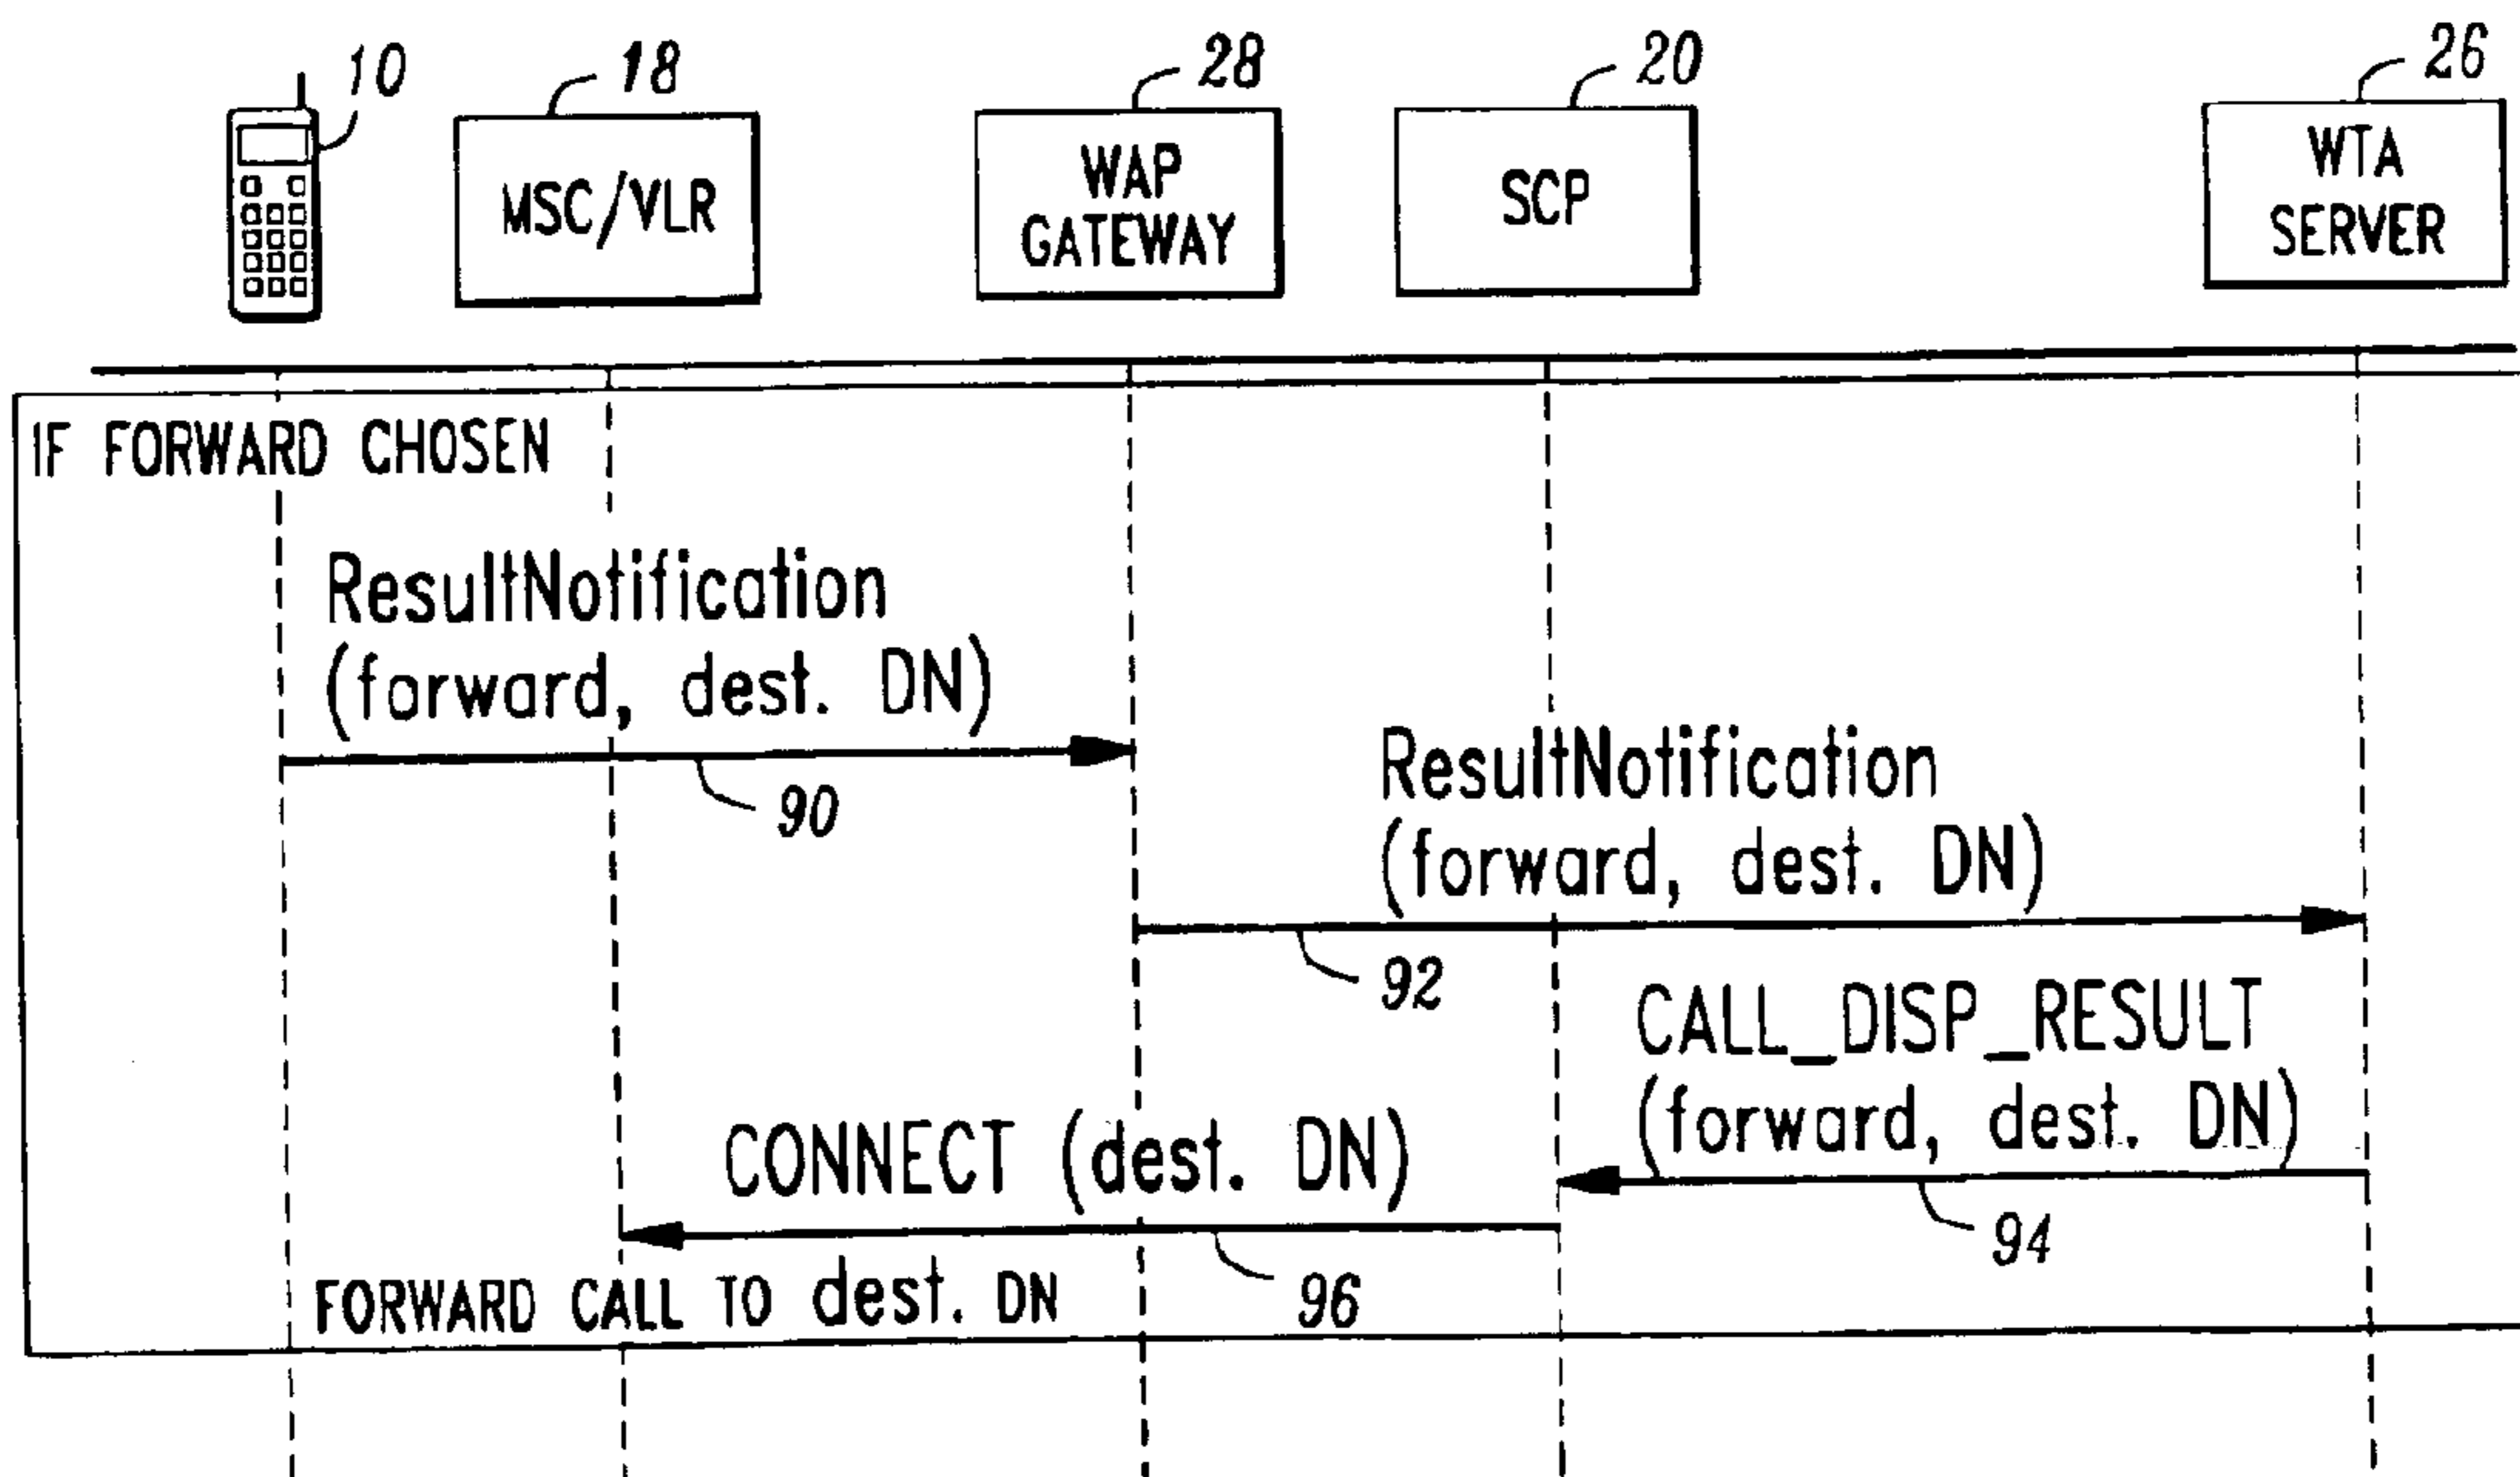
10
18
MSC/VLR
28
WAP GATEWAY
20
SCP
26
WTA SERVER

IF FORWARD CHOSEN

ResultNotification (forward, dest. DN)
90

ResultNotification (forward, dest. DN)
92

CALL_DISP_RESULT (forward, dest. DN)
94

CONNECT (dest. DN)
96

FORWARD CALL TO dest. DN